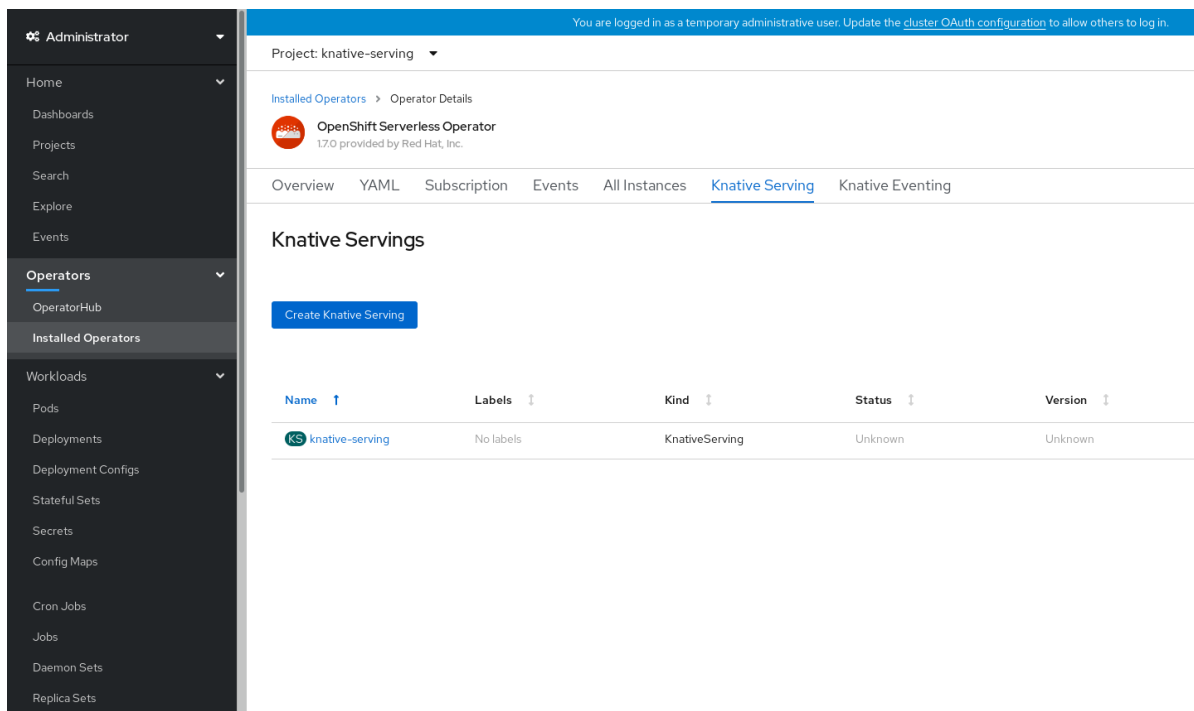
Administrator

Home
Dashboards
Projects
Search
Explore
Events

Operators
OperatorHub
Installed Operators

Workloads
Pods
Deployments
Deployment Configs
Stateful Sets
Secrets
Config Maps

Cron Jobs
Jobs
Daemon Sets
Replica Sets

You are logged in as a temporary administrative user. Update the cluster OAuth configuration to allow others to log in.

Project: knative-serving

Installed Operators > Operator Details

OpenShift Serverless Operator
1.7.0 provided by Red Hat, Inc.

Overview YAML Subscription Events All Instances Knative Serving Knative Eventing

Knative Servings

Create Knative Serving

| Name | Labels | Kind | Status | Version |
|---|---|---|---|---|
| KS knative-serving | No labels | KnativeServing | Unknown | Unknown |